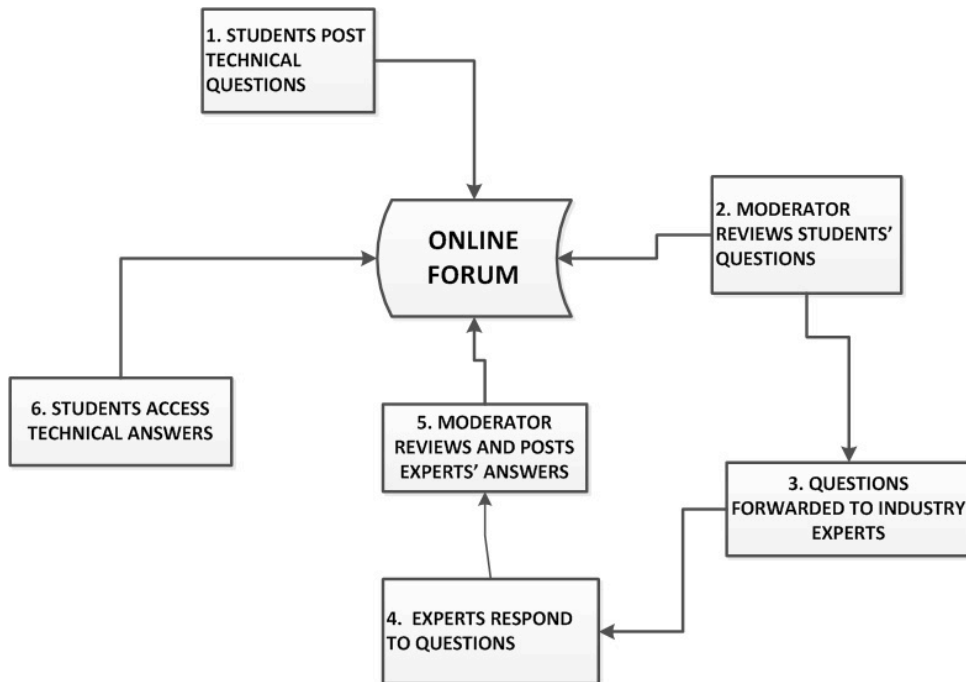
1. STUDENTS POST TECHNICAL QUESTIONS

ONLINE FORUM

2. MODERATOR REVIEWS STUDENTS' QUESTIONS

6. STUDENTS ACCESS TECHNICAL ANSWERS

5. MODERATOR REVIEWS AND POSTS EXPERTS' ANSWERS

3. QUESTIONS FORWARDED TO INDUSTRY EXPERTS

4. EXPERTS RESPOND TO QUESTIONS